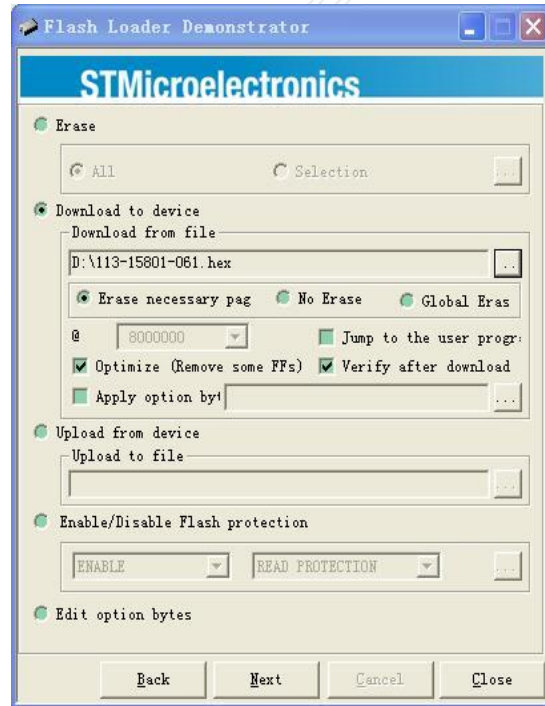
Flash Loader Demonstrator

STMicroelectronics

Erase

All

Selection

...

Download to device

Download from file

D:\113-15801-061.hex

...

Erase necessary pag

No Erase

Global Eras

@

8000000

Jump to the user progr

Optimize (Remove some FFs)

Verify after download

Apply option byt

...

Upload from device

Upload to file

...

Enable/Disable Flash protection

ENABLE

READ PROTECTION

...

Edit option bytes

Back

Next

Cancel

Close